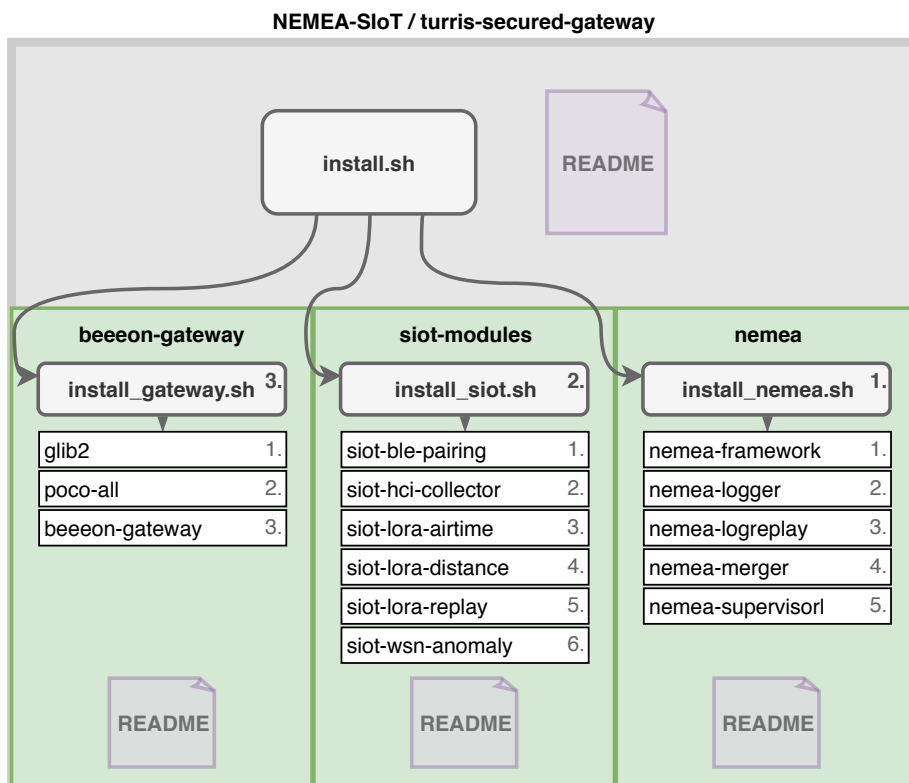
NEMEA-SIoT / turris-secured-gateway

install.sh

README

beeeon-gateway

install_gateway.sh 3.

glib2 1.
poco-all 2.
beeeon-gateway 3.

README

siot-modules

install_siot.sh 2.

siot-ble-pairing 1.
siot-hci-collector 2.
siot-lora-airtime 3.
siot-lora-distance 4.
siot-lora-replay 5.
siot-wsn-anomaly 6.

README

nemea

install_nemea.sh 1.

nemea-framework 1.
nemea-logger 2.
nemea-logreplay 3.
nemea-merger 4.
nemea-supervisorl 5.

README